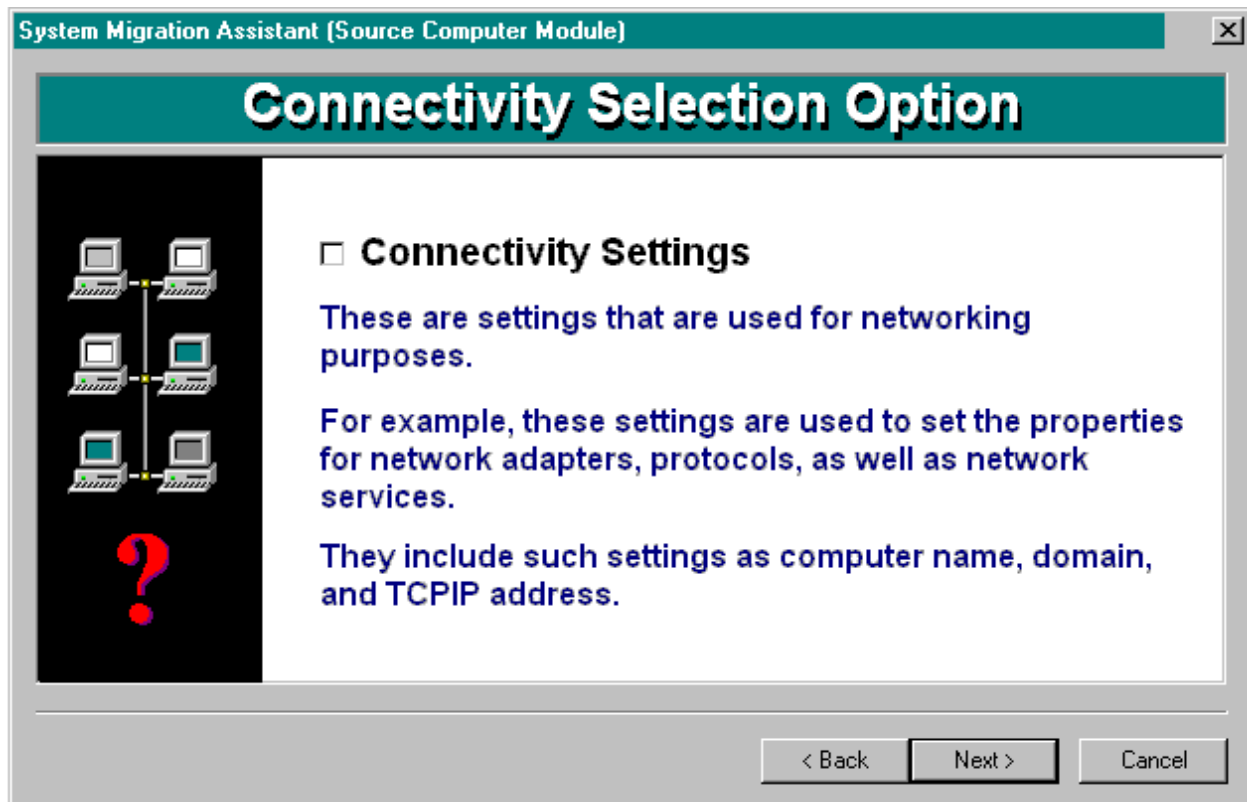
System Migration Assistant (Source Computer Module)

Connectivity Selection Option

☐ Connectivity Settings

These are settings that are used for networking purposes.

For example, these settings are used to set the properties for network adapters, protocols, as well as network services.

They include such settings as computer name, domain, and TCPIP address.

?

< Back Next > Cancel